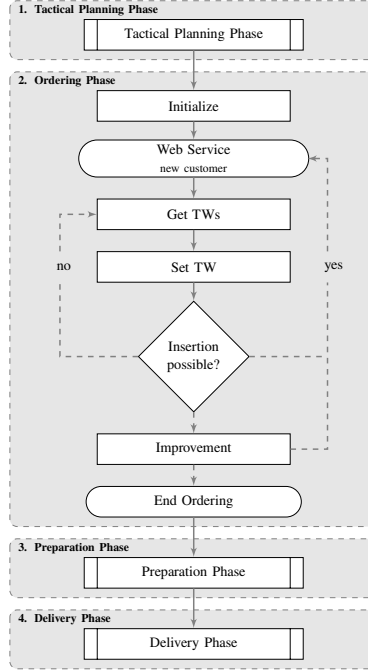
1. Tactical Planning Phase

Tactical Planning Phase

2. Ordering Phase

Initialize

Web Service
new customer

Get TWs

no

Set TW

yes

Insertion possible?

Improvement

End Ordering

3. Preparation Phase

Preparation Phase

4. Delivery Phase

Delivery Phase